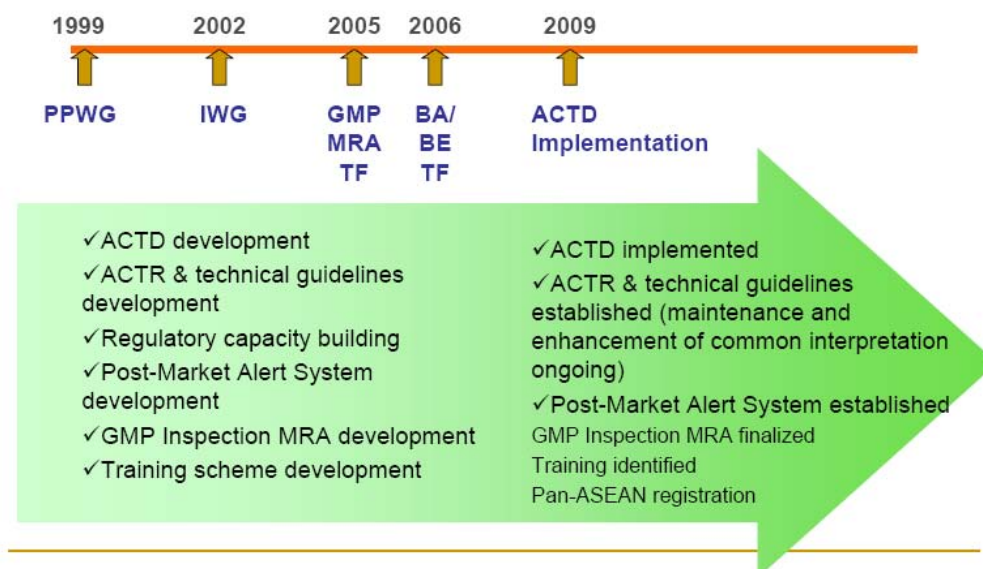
1999 2002 2005 2006 2009

PPWG IWG GMP MRA TF BA/ BE TF ACTD Implementation

✓ACTD development
✓ACTR & technical guidelines development
✓Regulatory capacity building
✓Post-Market Alert System development
✓GMP Inspection MRA development
✓Training scheme development

✓ACTD implemented
✓ACTR & technical guidelines established (maintenance and enhancement of common interpretation ongoing)
✓Post-Market Alert System established
GMP Inspection MRA finalized
Training identified
Pan-ASEAN registration